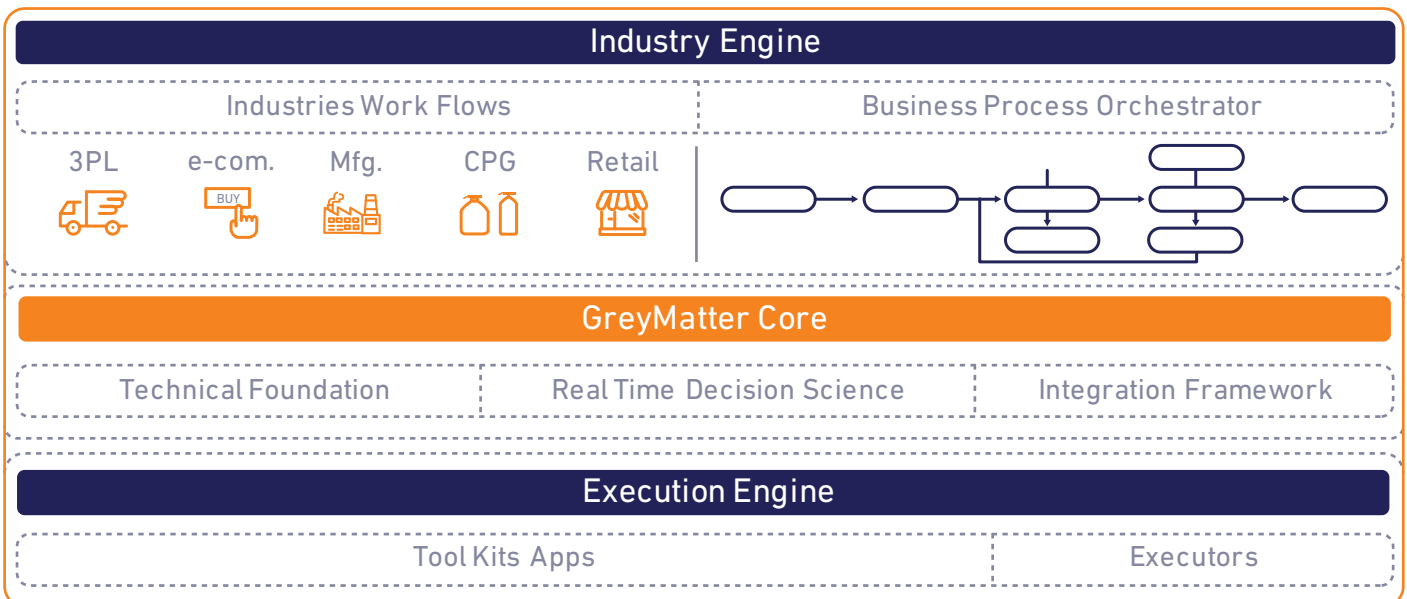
Industry Engine

Industries Work Flows

Business Process Orchestrator

3PL

e-com.

BUY

Mfg.

CPG

Retail

GreyMatter Core

Technical Foundation

Real Time Decision Science

Integration Framework

Execution Engine

Tool Kits Apps

Executors